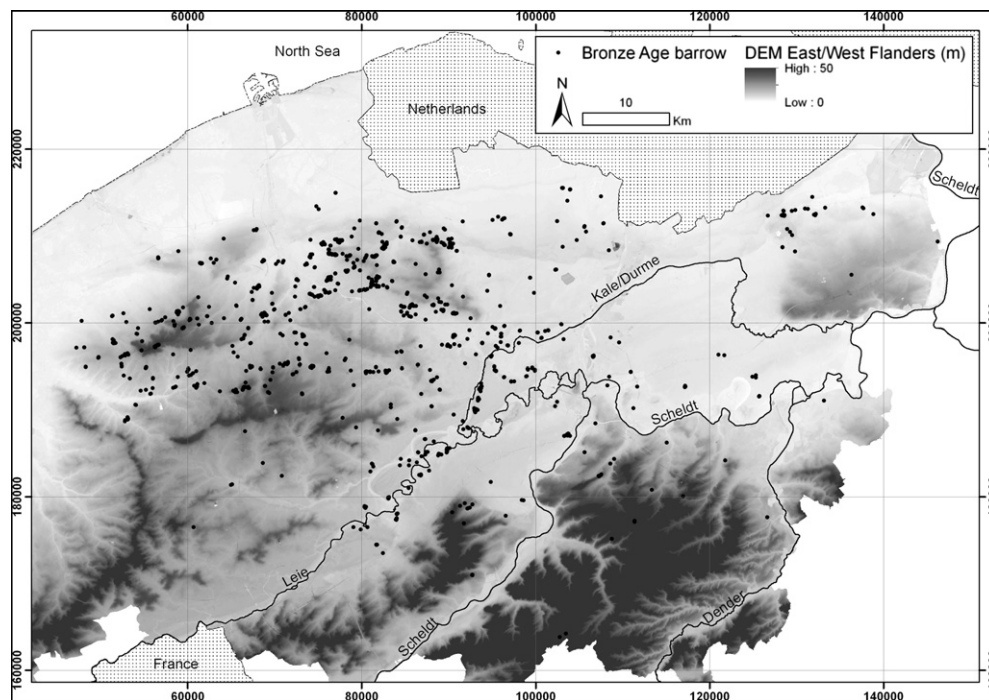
60000 80000 100000 120000 140000

North Sea

Bronze Age barrow

DEM East/West Flanders (m)

High : 50

Low : 0

N

10

Km

Netherlands

220000

Scheldt

Kale/Durme

200000

Scheldt

180000

Leie

Scheldt

Dender

France

160000

60000 80000 100000 120000 140000